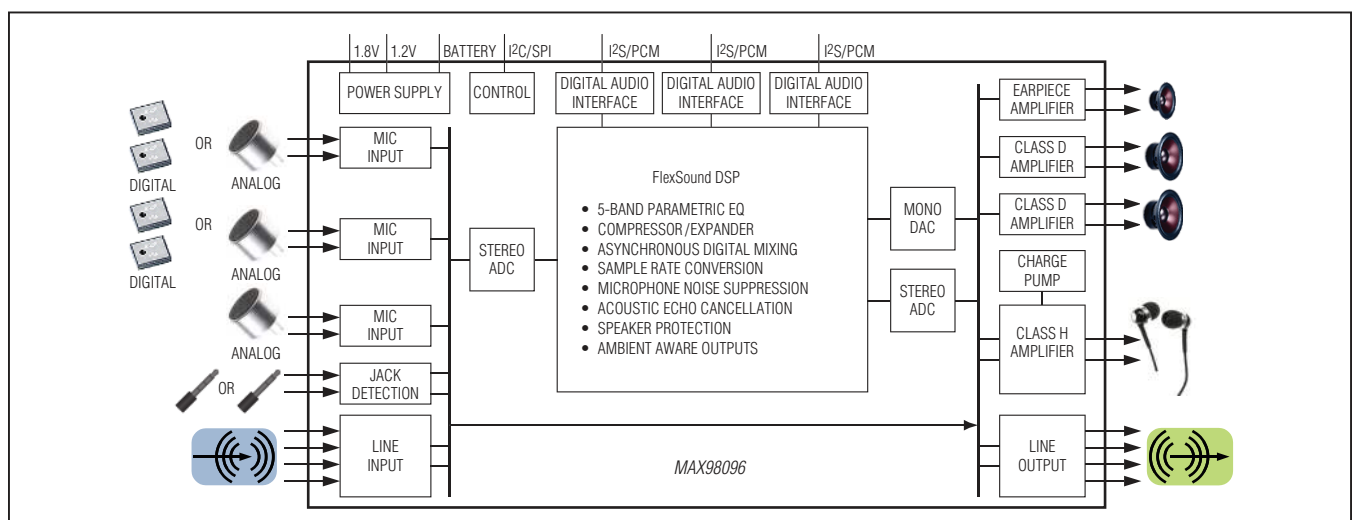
1.8V
1.2V
BATTERY
I2C/SPI
I2S/PCM
I2S/PCM
I2S/PCM

POWER SUPPLY
CONTROL
DIGITAL AUDIO INTERFACE
DIGITAL AUDIO INTERFACE
DIGITAL AUDIO INTERFACE

DIGITAL
OR
ANALOG
MIC INPUT

DIGITAL
OR
ANALOG
MIC INPUT

ANALOG
MIC INPUT

OR
JACK DETECTION

LINE INPUT

STEREO ADC

FlexSound DSP
• 5-BAND PARAMETRIC EQ
• COMPRESSOR/EXPANDER
• ASYNCHRONOUS DIGITAL MIXING
• SAMPLE RATE CONVERSION
• MICROPHONE NOISE SUPPRESSION
• ACOUSTIC ECHO CANCELLATION
• SPEAKER PROTECTION
• AMBIENT AWARE OUTPUTS

MONO DAC
STEREO ADC

EARPIECE AMPLIFIER
CLASS D AMPLIFIER
CLASS D AMPLIFIER
CHARGE PUMP
CLASS H AMPLIFIER
LINE OUTPUT

MAX98096